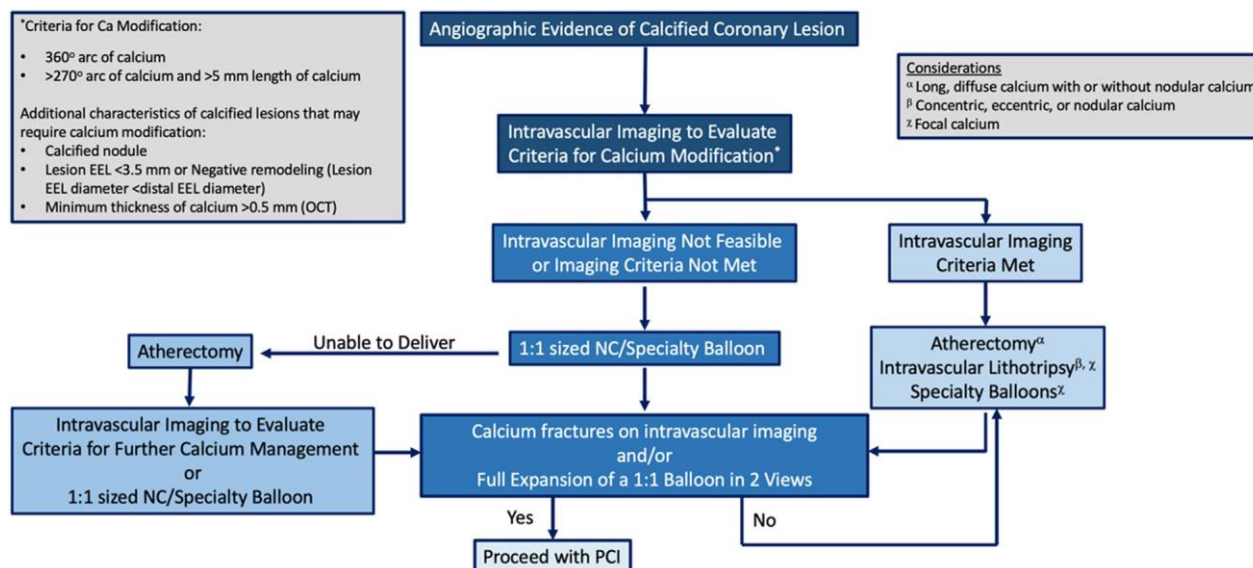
*Criteria for Ca Modification:

- 360° arc of calcium
- >270° arc of calcium and >5 mm length of calcium

Additional characteristics of calcified lesions that may require calcium modification:

- Calcified nodule
- Lesion EEL <3.5 mm or Negative remodeling (Lesion EEL diameter <distal EEL diameter)
- Minimum thickness of calcium >0.5 mm (OCT)

Angiographic Evidence of Calcified Coronary Lesion

Considerations
$^{\alpha}$ Long, diffuse calcium with or without nodular calcium
$^{\beta}$ Concentric, eccentric, or nodular calcium
$^{\chi}$ Focal calcium

Intravascular Imaging to Evaluate Criteria for Calcium Modification*

Intravascular Imaging Not Feasible or Imaging Criteria Not Met

Intravascular Imaging Criteria Met

Atherectomy

Unable to Deliver

1:1 sized NC/Specialty Balloon

Atherectomy$^{\alpha}$
Intravascular Lithotripsy$^{\beta, \chi}$
Specialty Balloons$^{\chi}$

Intravascular Imaging to Evaluate Criteria for Further Calcium Management
or
1:1 sized NC/Specialty Balloon

Calcium fractures on intravascular imaging
and/or
Full Expansion of a 1:1 Balloon in 2 Views

Yes

No

Proceed with PCI